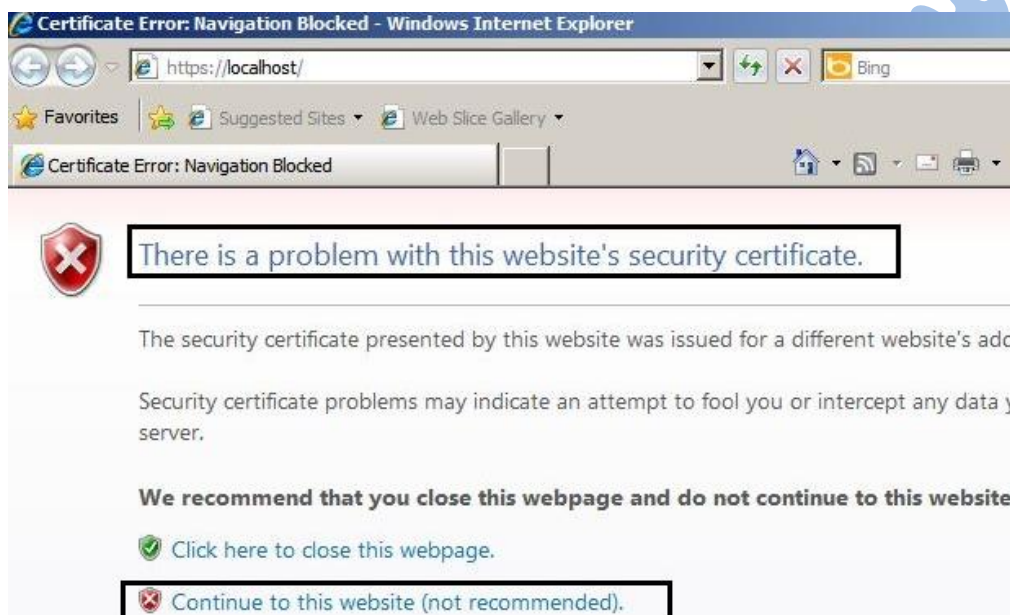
Certificate Error: Navigation Blocked - Windows Internet Explorer

https://localhost/

Bing

Favorites

Suggested Sites ▾

Web Slice Gallery ▾

Certificate Error: Navigation Blocked

There is a problem with this website's security certificate.

The security certificate presented by this website was issued for a different website's add

Security certificate problems may indicate an attempt to fool you or intercept any data y server.

We recommend that you close this webpage and do not continue to this website

Click here to close this webpage.

Continue to this website (not recommended).